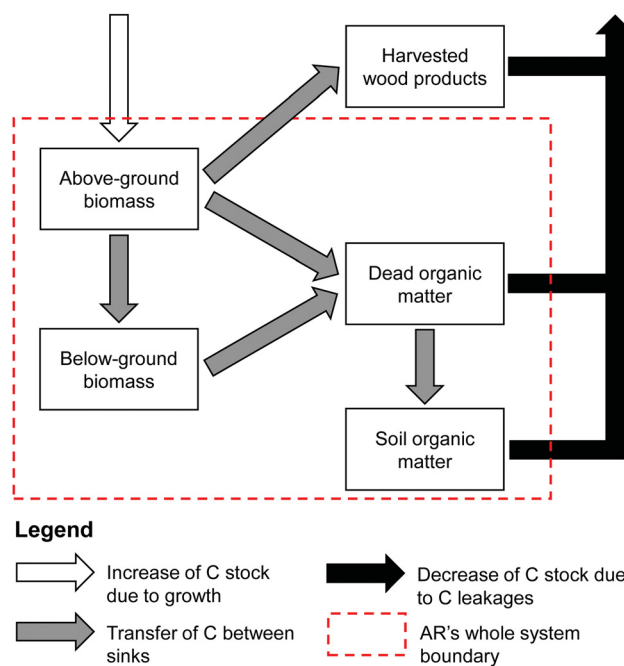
Harvested wood products

Above-ground biomass

Dead organic matter

Below-ground biomass

Soil organic matter

Legend

Increase of C stock due to growth

Decrease of C stock due to C leakages

Transfer of C between sinks

AR's whole system boundary